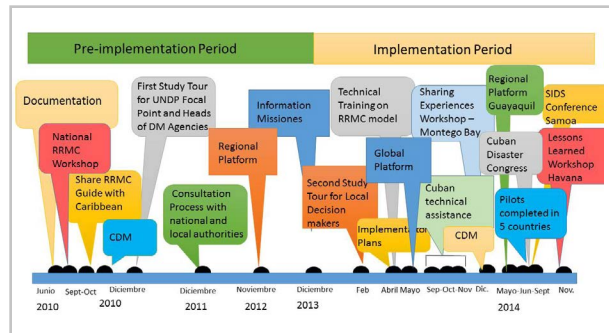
Pre-implementation Period

Implementation Period

Documentation

National RRMC Workshop

Share RRMC Guide with Caribbean

CDM

First Study Tour for UNDP Focal Point and Heads of DM Agencies

Consultation Process with national and local authorities

Regional Platform

Information Missiones

Second Study Tour for Local Decision makers

Technical Training on RRMC model

Implementation Plans

Global Platform

Sharing Experiences Workshop – Montego Bay

Cuban technical assistance

CDM

Regional Platform Guayaquil

Cuban Disaster Congress

Pilots completed in 5 countries

SIDS Conference Samoa

Lessons Learned Workshop Havana

Junio 2010

Sept-Oct

Diciembre 2010

Diciembre 2011

Noviembre 2012

Diciembre 2013

Feb

Abril Mayo

Sep-Oct-Nov

Dic.

Mayo-Jun-Sept 2014

Nov.